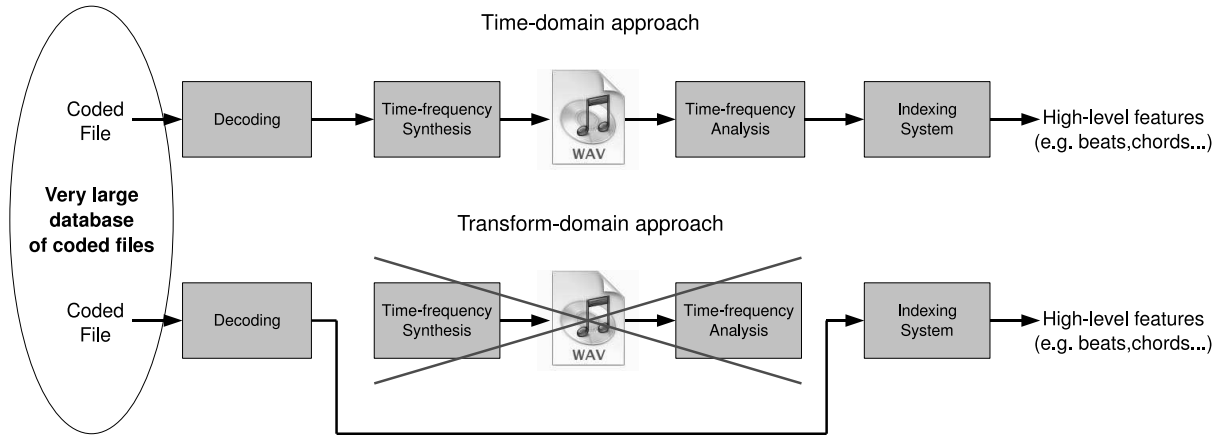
Time-domain approach

Coded File

Decoding

Time-frequency Synthesis

WAV

Time-frequency Analysis

Indexing System

High-level features (e.g. beats,chords...)

Very large database of coded files

Transform-domain approach

Coded File

Decoding

Time-frequency Synthesis

WAV

Time-frequency Analysis

Indexing System

High-level features (e.g. beats,chords...)